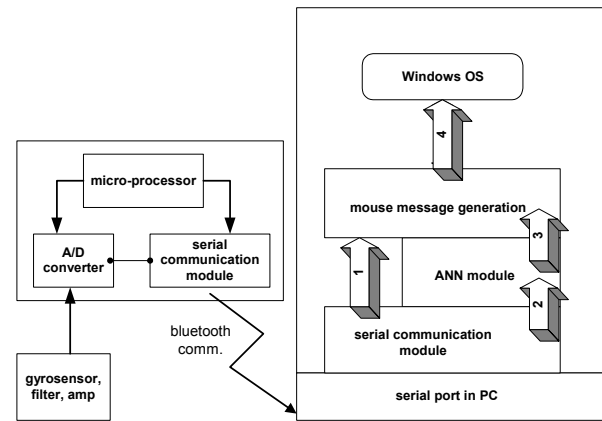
micro-processor

A/D converter

serial communication module

gyrosensor, filter, amp

bluetooth comm.

Windows OS

4

mouse message generation

1

3

ANN module

2

serial communication module

serial port in PC